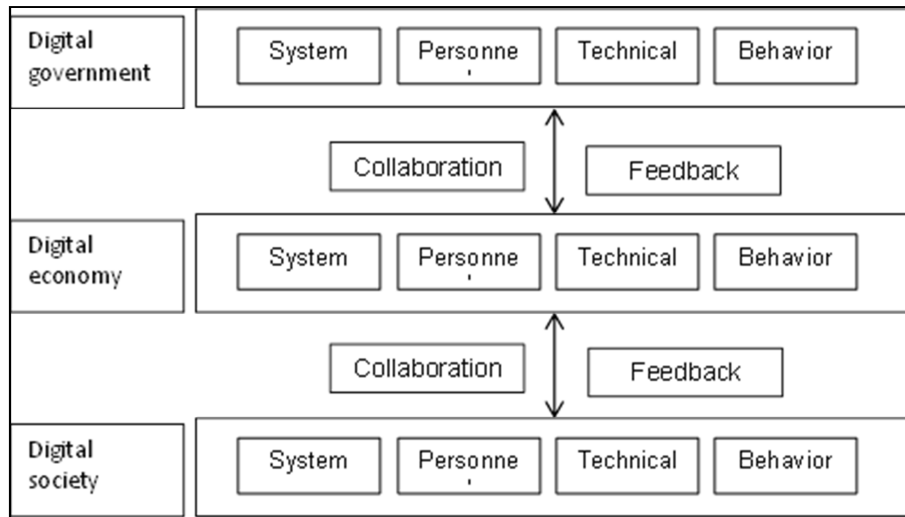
Digital government

System

Personne
'

Technical

Behavior

Collaboration

Feedback

Digital economy

System

Personne
'

Technical

Behavior

Collaboration

Feedback

Digital society

System

Personne
'

Technical

Behavior